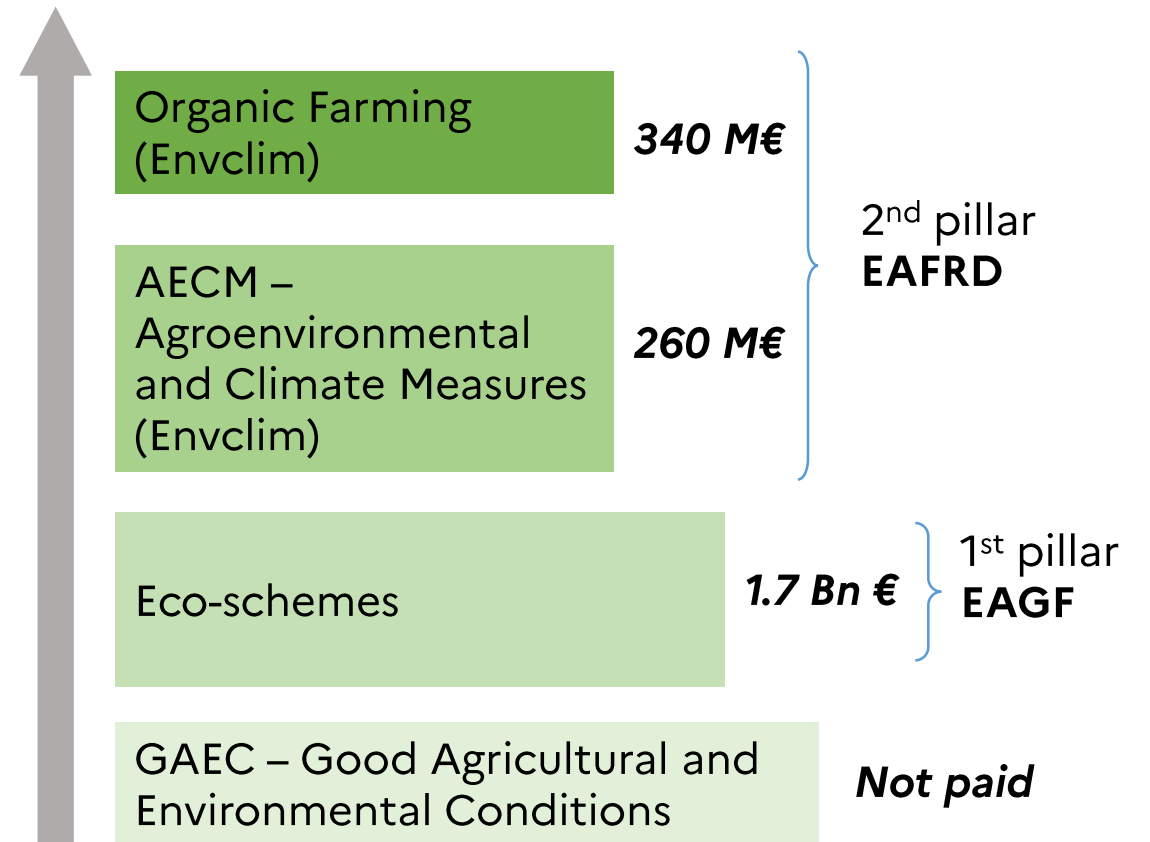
Organic Farming (Envclim)

340 M€

AECM – Agroenvironmental and Climate Measures (Envclim)

260 M€

2$^{nd}$ pillar
EAFRD

Eco-schemes

1.7 Bn €

1$^{st}$ pillar
EAGF

GAEC – Good Agricultural and Environmental Conditions

Not paid